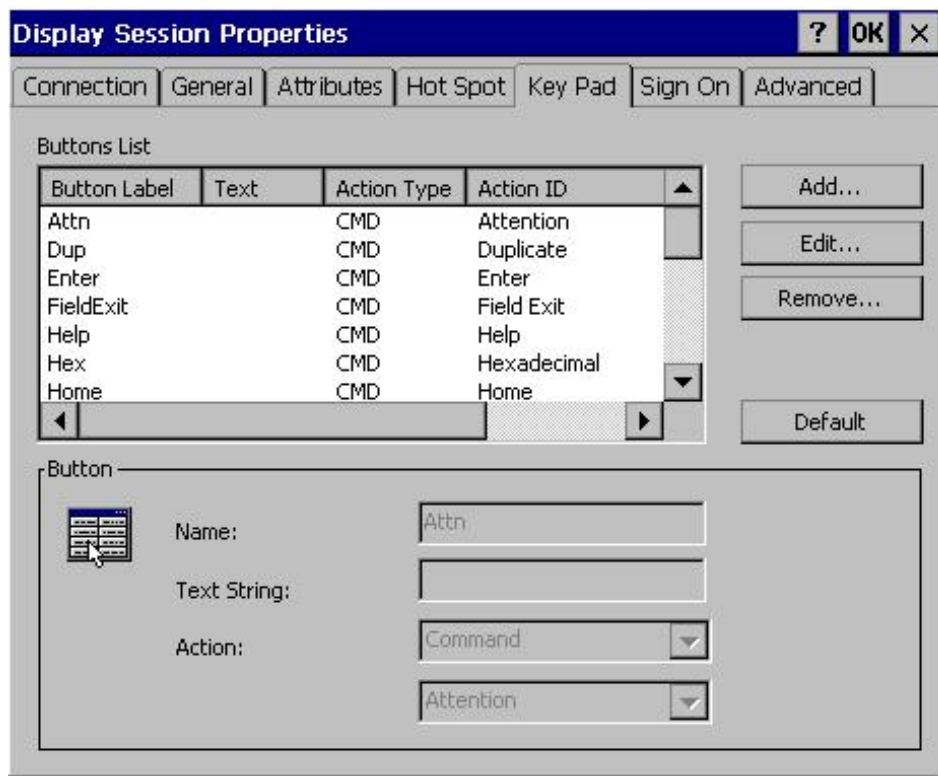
Display Session Properties ? OK ×

Connection | General | Attributes | Hot Spot | Key Pad | Sign On | Advanced

Buttons List

| Button Label | Text | Action Type | Action ID |
|---|---|---|---|
| Attn | | CMD | Attention |
| Dup | | CMD | Duplicate |
| Enter | | CMD | Enter |
| FieldExit | | CMD | Field Exit |
| Help | | CMD | Help |
| Hex | | CMD | Hexadecimal |
| Home | | CMD | Home |

Add...

Edit...

Remove...

Default

Button

Name: Attn

Text String:

Action: Command

Attention